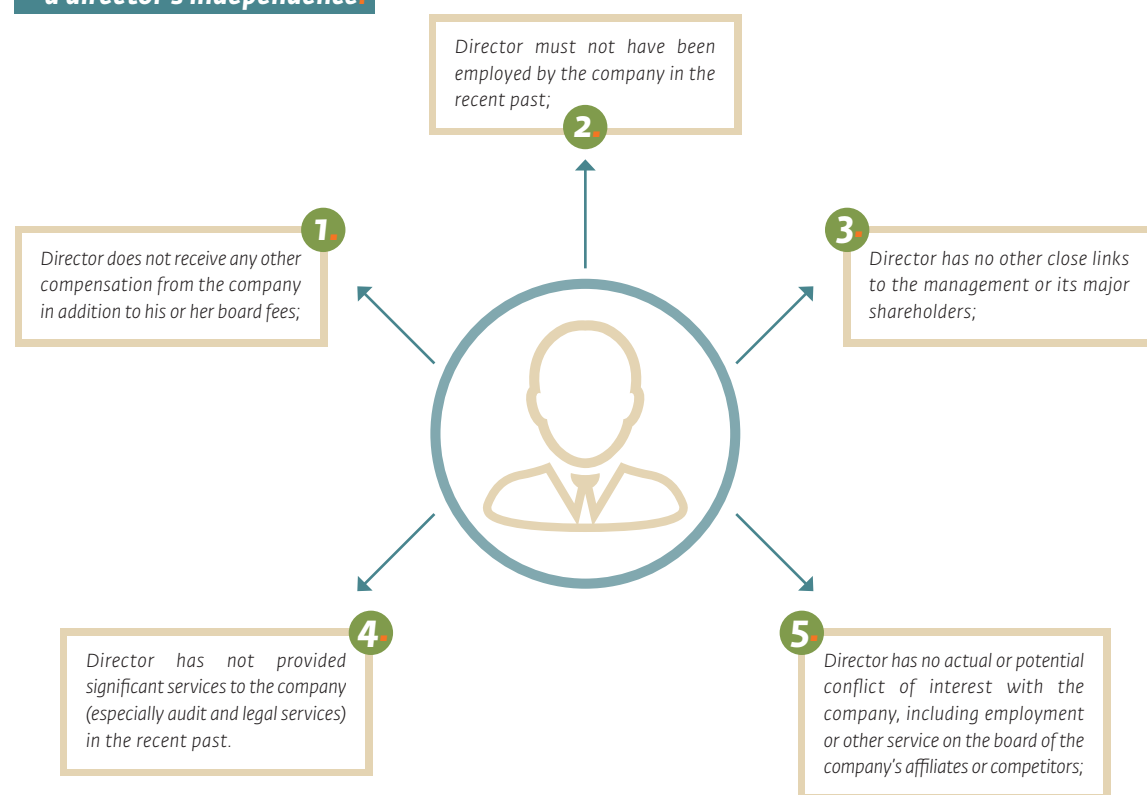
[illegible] a director's independence.

2.

Director must not have been employed by the company in the recent past;

1.

Director does not receive any other compensation from the company in addition to his or her board fees;

3.

Director has no other close links to the management or its major shareholders;

4.

Director has not provided significant services to the company (especially audit and legal services) in the recent past.

5.

Director has no actual or potential conflict of interest with the company, including employment or other service on the board of the company's affiliates or competitors;